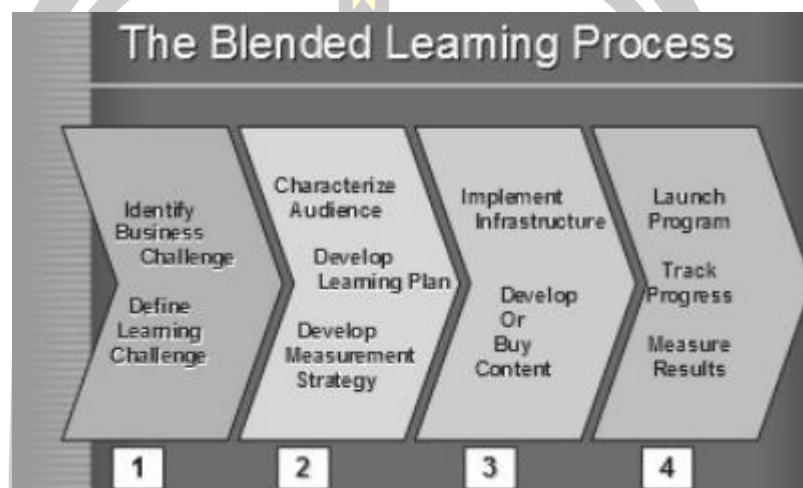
The Blended Learning Process

Identify Business Challenge

Define Learning Challenge

1

Characterize Audience

Develop Learning Plan

Develop Measurement Strategy

2

Implement Infrastructure

Develop Or Buy Content

3

Launch Program

Track Progress

Measure Results

4